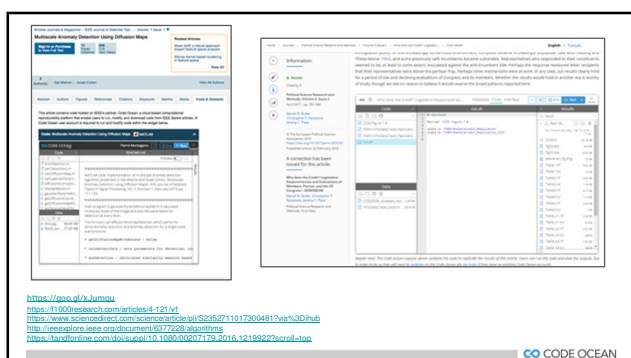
Multiscale Anomaly Detection Using Diffusion Maps

Information

A correction has been issued for this article

Who Sees the Credit? Legislative Responsiveness and Evaluations of Members, Parties, and the US Congress - SEDER9400

English | Français

https://goo.gl/xJumqu
https://f1000research.com/articles/4-121/v1
https://www.sciencedirect.com/science/article/pii/S2352711017300481?via%3Dihub
http://ieeexplore.ieee.org/document/6377228/algorithms
https://tandfonline.com/doi/suppl/10.1080/00207179.2016.1219922?scroll=top

CODE OCEAN